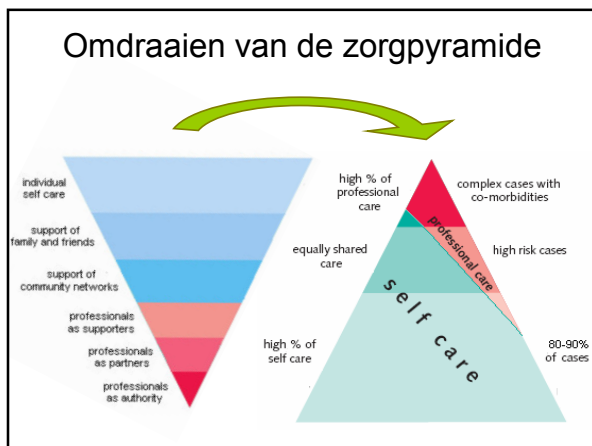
Omdraaien van de zorgpyramide

individual self care

support of family and friends

support of community networks

professionals as supporters

professionals as partners

professionals as authority

high % of professional care

complex cases with co-morbidities

professional care

equally shared care

high risk cases

self care

high % of self care

80-90% of cases